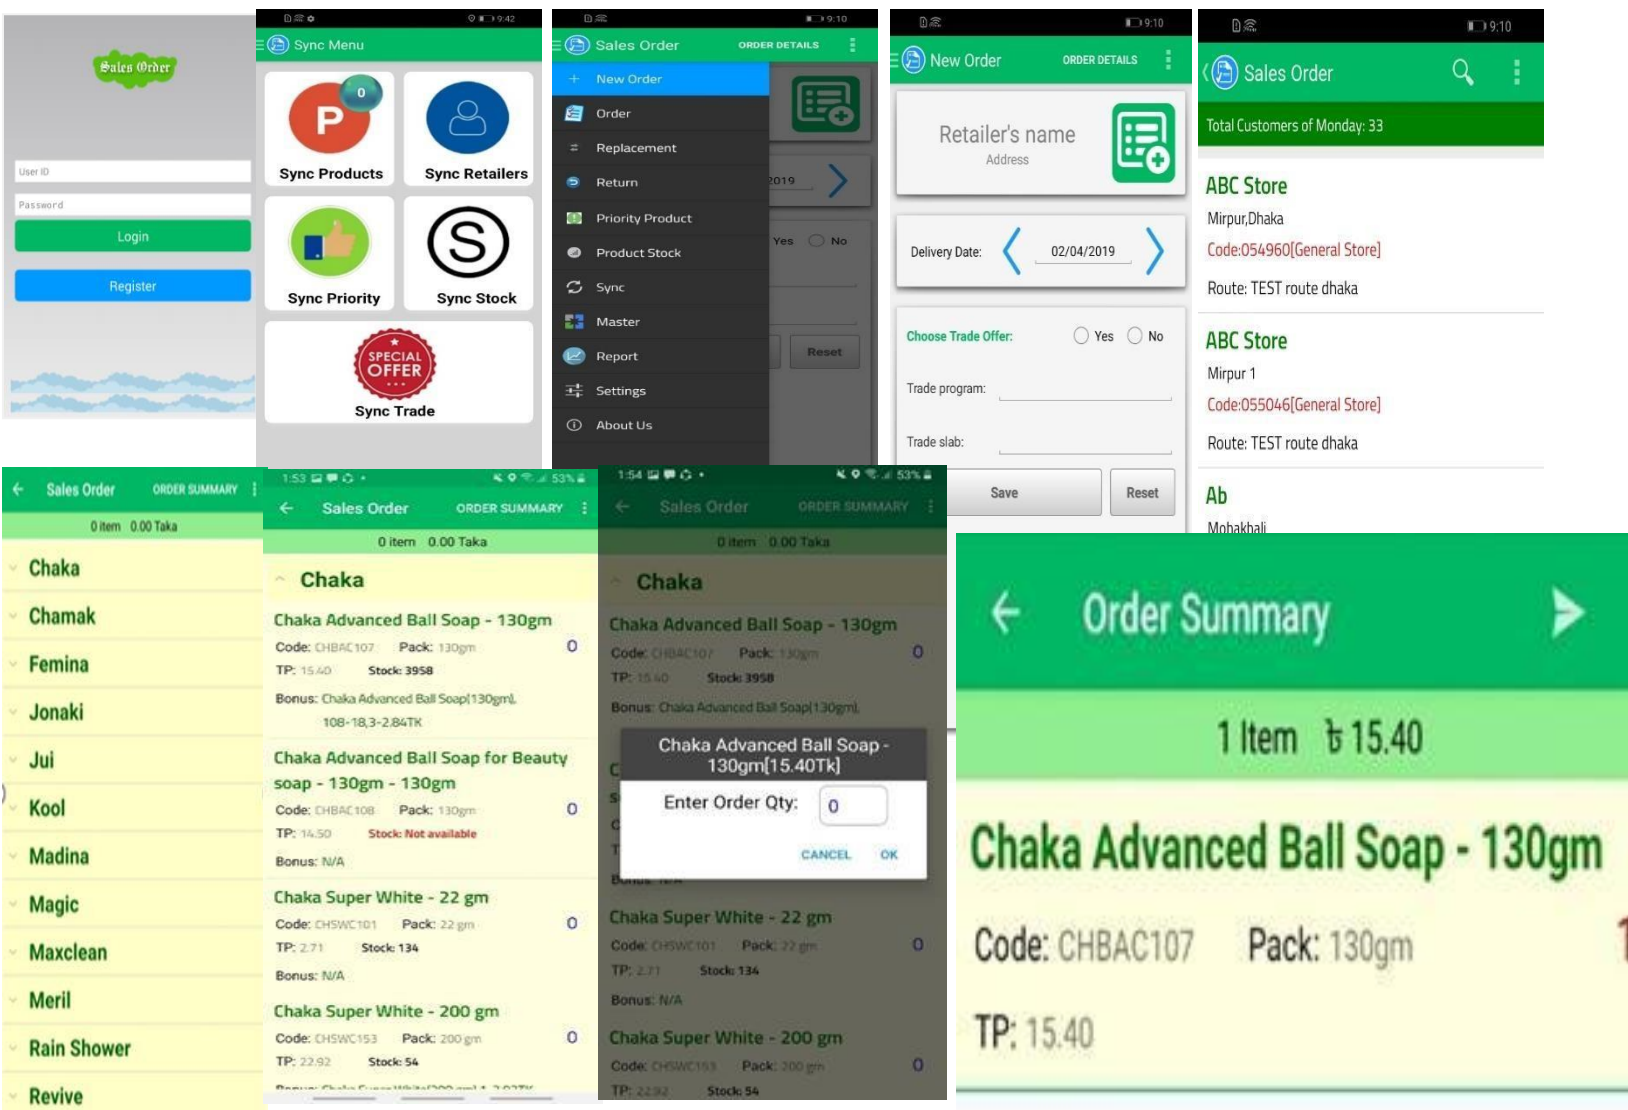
Sales Order

User ID
Password
Login
Register

9:42
Sync Menu
0
Sync Products
Sync Retailers
Sync Priority
Sync Stock
SPECIAL OFFER
Sync Trade

9:10
Sales Order ORDER DETAILS
New Order
Order
Replacement
Return
Priority Product
Product Stock
Sync
Master
Report
Settings
About Us
2019
Yes No
Reset

9:10
New Order ORDER DETAILS
Retailer's name
Address
Delivery Date: 02/04/2019
Choose Trade Offer: Yes No
Trade program:
Trade slab:
Save
Reset

9:10
Sales Order
Total Customers of Monday: 33
ABC Store
Mirpur,Dhaka
Code:054960[General Store]
Route: TEST route dhaka
ABC Store
Mirpur 1
Code:055046[General Store]
Route: TEST route dhaka
Ab
Mohakhali

Sales Order ORDER SUMMARY
0 item 0.00 Taka
Chaka
Chamak
Femina
Jonaki
Jui
Kool
Madina
Magic
Maxclean
Meril
Rain Shower
Revive

1:53 53%
Sales Order ORDER SUMMARY
0 item 0.00 Taka
Chaka
Chaka Advanced Ball Soap - 130gm
Code: CHBAC107 Pack: 130gm 0
TP: 15.40 Stock: 3958
Bonus: Chaka Advanced Ball Soap(130gm), 108-18,3-2.84TK
Chaka Advanced Ball Soap for Beauty soap - 130gm - 130gm
Code: CHBAC108 Pack: 130gm 0
TP: 14.50 Stock: Not available
Bonus: N/A
Chaka Super White - 22 gm
Code: CHSWC101 Pack: 22 gm 0
TP: 2.71 Stock: 134
Bonus: N/A
Chaka Super White - 200 gm
Code: CHSWC153 Pack: 200 gm 0
TP: 22.92 Stock: 54
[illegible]

1:54 53%
Sales Order ORDER SUMMARY
0 item 0.00 Taka
Chaka
Chaka Advanced Ball Soap - 130gm
Code: CHBAC107 Pack: 130gm 0
TP: 15.40 Stock: 3958
Bonus: Chaka Advanced Ball Soap(130gm),
Chaka Advanced Ball Soap - 130gm[15.40Tk]
Enter Order Qty: 0
CANCEL OK
Chaka Super White - 22 gm
Code: CHSWC101 Pack: 22 gm 0
TP: 2.71 Stock: 134
Bonus: N/A
Chaka Super White - 200 gm
Code: CHSWC153 Pack: 200 gm 0
TP: 22.92 Stock: 54

Order Summary
1 Item ৳ 15.40
Chaka Advanced Ball Soap - 130gm
Code: CHBAC107 Pack: 130gm
TP: 15.40